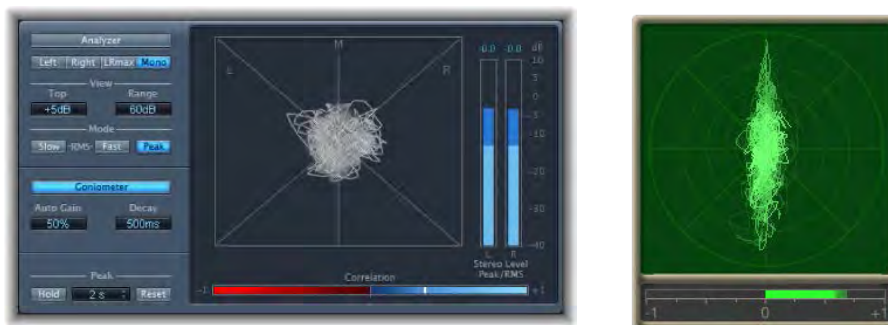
Analyzer
Left Right LRmax Mono
View
Top Range
+5dB 60dB
Mode
Slow RMS Fast Peak
Goniometer
Auto Gain Decay
50% 500ms
Peak
Hold 2 s Reset

M
L R

-0.0 -0.0 dB
10
5
0
-5
-10
-20
-30
-40
L R
Stereo Level
Peak/RMS

Correlation
-1 +1

-1 0 +1